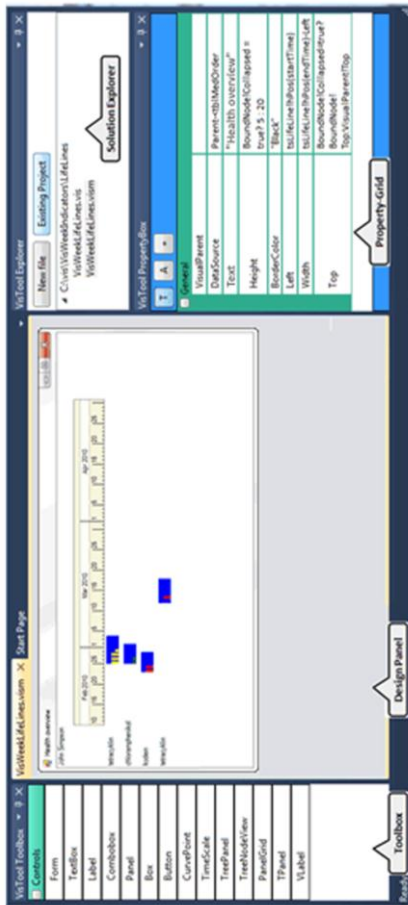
VisTool Toolbox
Controls
Form
TextBox
Label
Combobox
Panel
Box
Button
CurvePoint
TimeScale
TreePanel
TreeNodeView
PanelGrid
TPanel
VLabel
Toolbox
Read

VisWeekLifeLines.vism
Start Page
Health overview
John Simpson
Feb 2010
Mar 2010
Apr 2010
Design Panel

VisTool Explorer
New file
Existing Project
C:\vis\VisWeekIndicators\LifeLines
VisWeekLifeLines.vis
VisWeekLifeLines.vism
Solution Explorer

VisTool PropertyBox
General
VisualParent
DataSource
Parent~tblMedOrder
Text
"Health overview"
Height
BoundNode!Collapsed = true? 5 : 20
BorderColor
"Black"
Left
tsLifeLineTh!Pos(startTime)
Width
tsLifeLineTh!Pos(endTime)-Left
Top
BoundNode!Collapsed!true? BoundNode! Top:VisualParent!Top
Property-Grid